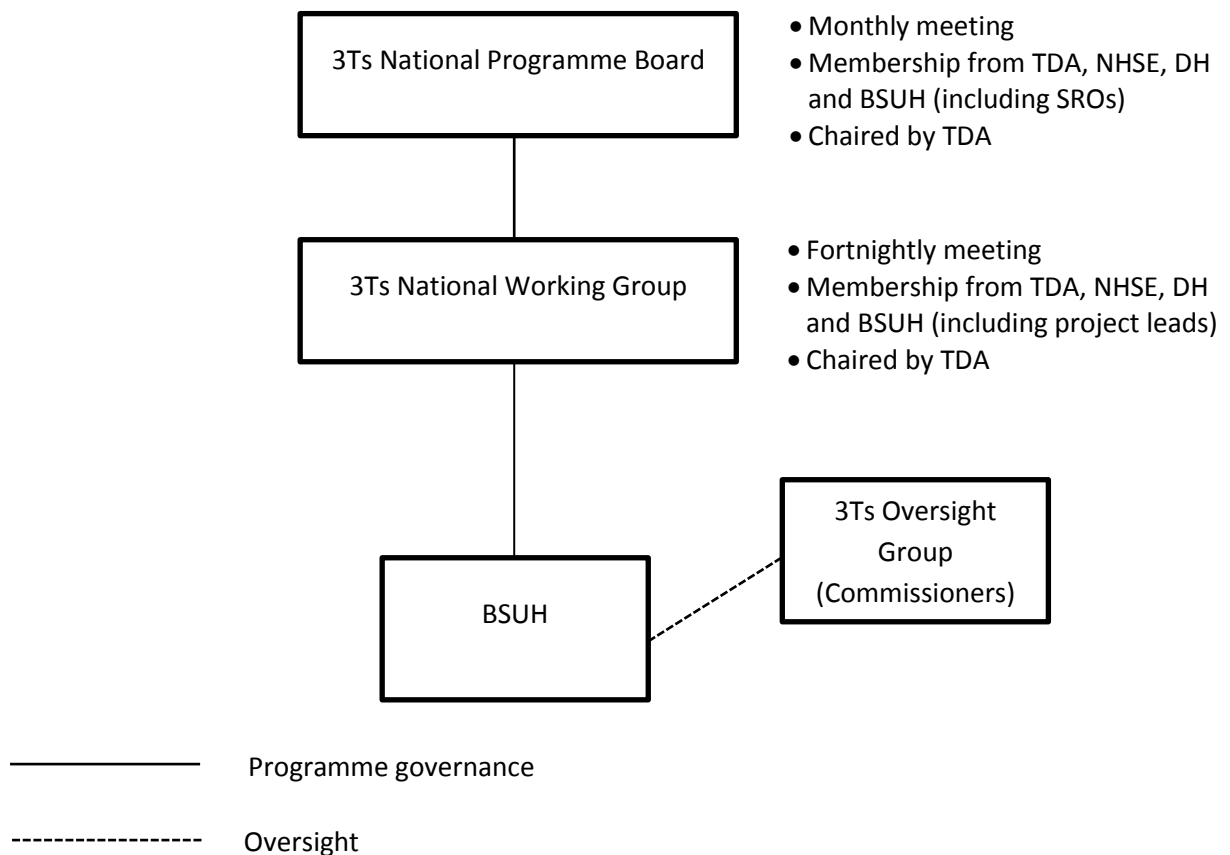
3Ts National Programme Board

• Monthly meeting
• Membership from TDA, NHSE, DH and BSUH (including SROs)
• Chaired by TDA

3Ts National Working Group

• Fortnightly meeting
• Membership from TDA, NHSE, DH and BSUH (including project leads)
• Chaired by TDA

3Ts Oversight Group (Commissioners)

BSUH

Programme governance

Oversight